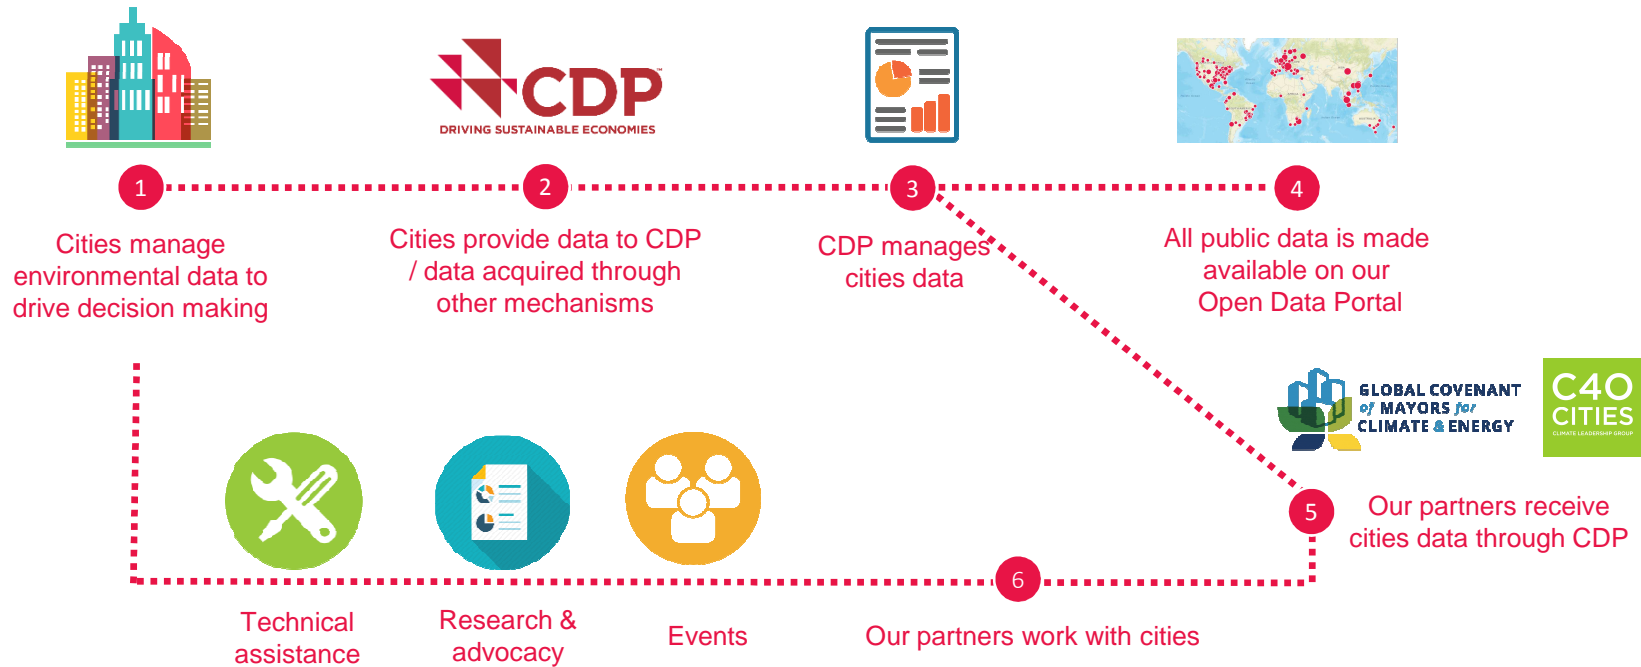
CDP
DRIVING SUSTAINABLE ECONOMIES

1
Cities manage environmental data to drive decision making

2
Cities provide data to CDP / data acquired through other mechanisms

3
CDP manages cities data

4
All public data is made available on our Open Data Portal

GLOBAL COVENANT of MAYORS for CLIMATE & ENERGY

C40 CITIES
CLIMATE LEADERSHIP GROUP

5
Our partners receive cities data through CDP

6
Our partners work with cities

Technical assistance

Research & advocacy

Events